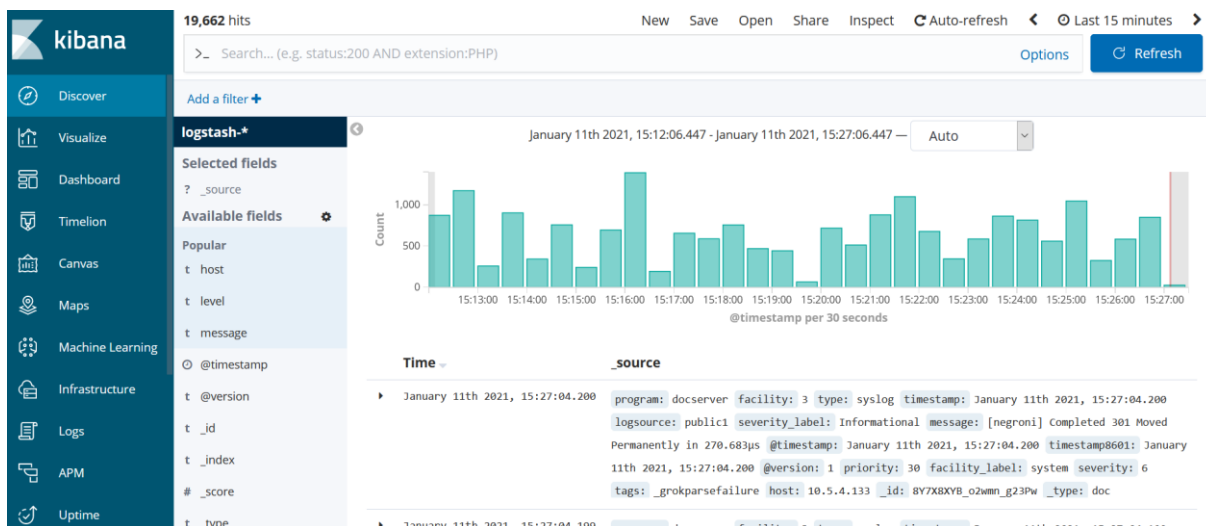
kibana

Discover
Visualize
Dashboard
Timelion
Canvas
Maps
Machine Learning
Infrastructure
Logs
APM
Uptime

19,662 hits

New Save Open Share Inspect Auto-refresh < Last 15 minutes >

>_ Search... (e.g. status:200 AND extension:PHP)

Options

Refresh

Add a filter +

logstash-*

Selected fields
? _source

Available fields

Popular
t host
t level
t message
@timestamp
t @version
t _id
t _index
# _score
t _type

January 11th 2021, 15:12:06.447 - January 11th 2021, 15:27:06.447 — Auto

Count
1,000
500
0

15:13:00 15:14:00 15:15:00 15:16:00 15:17:00 15:18:00 15:19:00 15:20:00 15:21:00 15:22:00 15:23:00 15:24:00 15:25:00 15:26:00 15:27:00
@timestamp per 30 seconds

| Time | _source |
|---|---|
| January 11th 2021, 15:27:04.200 | program: docserver facility: 3 type: syslog timestamp: January 11th 2021, 15:27:04.200 logsource: public1 severity_label: Informational message: [negroni] Completed 301 Moved Permanently in 270.683µs @timestamp: January 11th 2021, 15:27:04.200 timestamp8601: January 11th 2021, 15:27:04.200 @version: 1 priority: 30 facility_label: system severity: 6 tags: _grokparsefailure host: 10.5.4.133 _id: 8Y7X8XYB_o2wmn_g23Pw _type: doc |
| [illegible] | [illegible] |